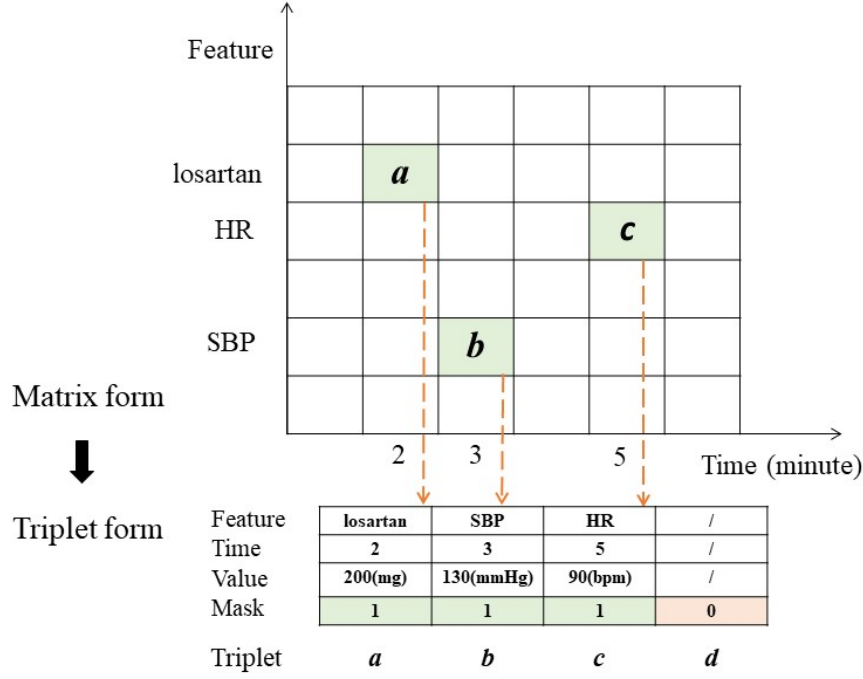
Feature

losartan

HR

SBP

a

c

b

Matrix form

2 3 5

Time (minute)

Triplet form

| Feature | losartan | SBP | HR | / |
|---|---|---|---|---|
| Time | 2 | 3 | 5 | / |
| Value | 200(mg) | 130(mmHg) | 90(bpm) | / |
| Mask | 1 | 1 | 1 | 0 |
| Triplet | a | b | c | d |